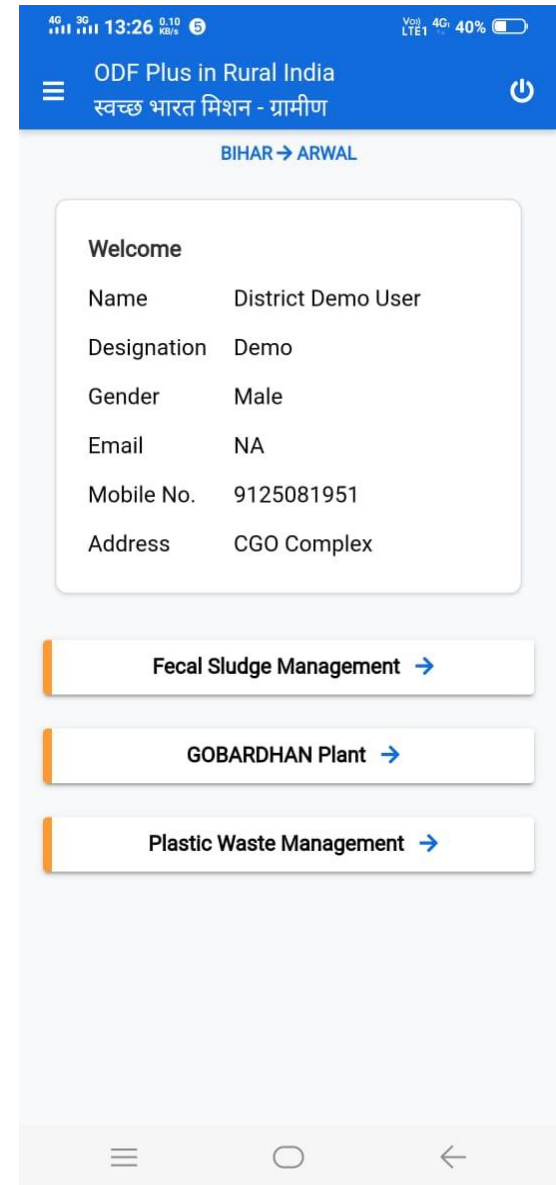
4G 3G 13:26 0.10 KB/s 5 Vo) LTE1 4G 40%

ODF Plus in Rural India
स्वच्छ भारत मिशन - ग्रामीण

BIHAR → ARWAL

Welcome

| | |
|---|---|
| Name | District Demo User |
| Designation | Demo |
| Gender | Male |
| Email | NA |
| Mobile No. | 9125081951 |
| Address | CGO Complex |

Fecal Sludge Management →

GOBARDHAN Plant →

Plastic Waste Management →